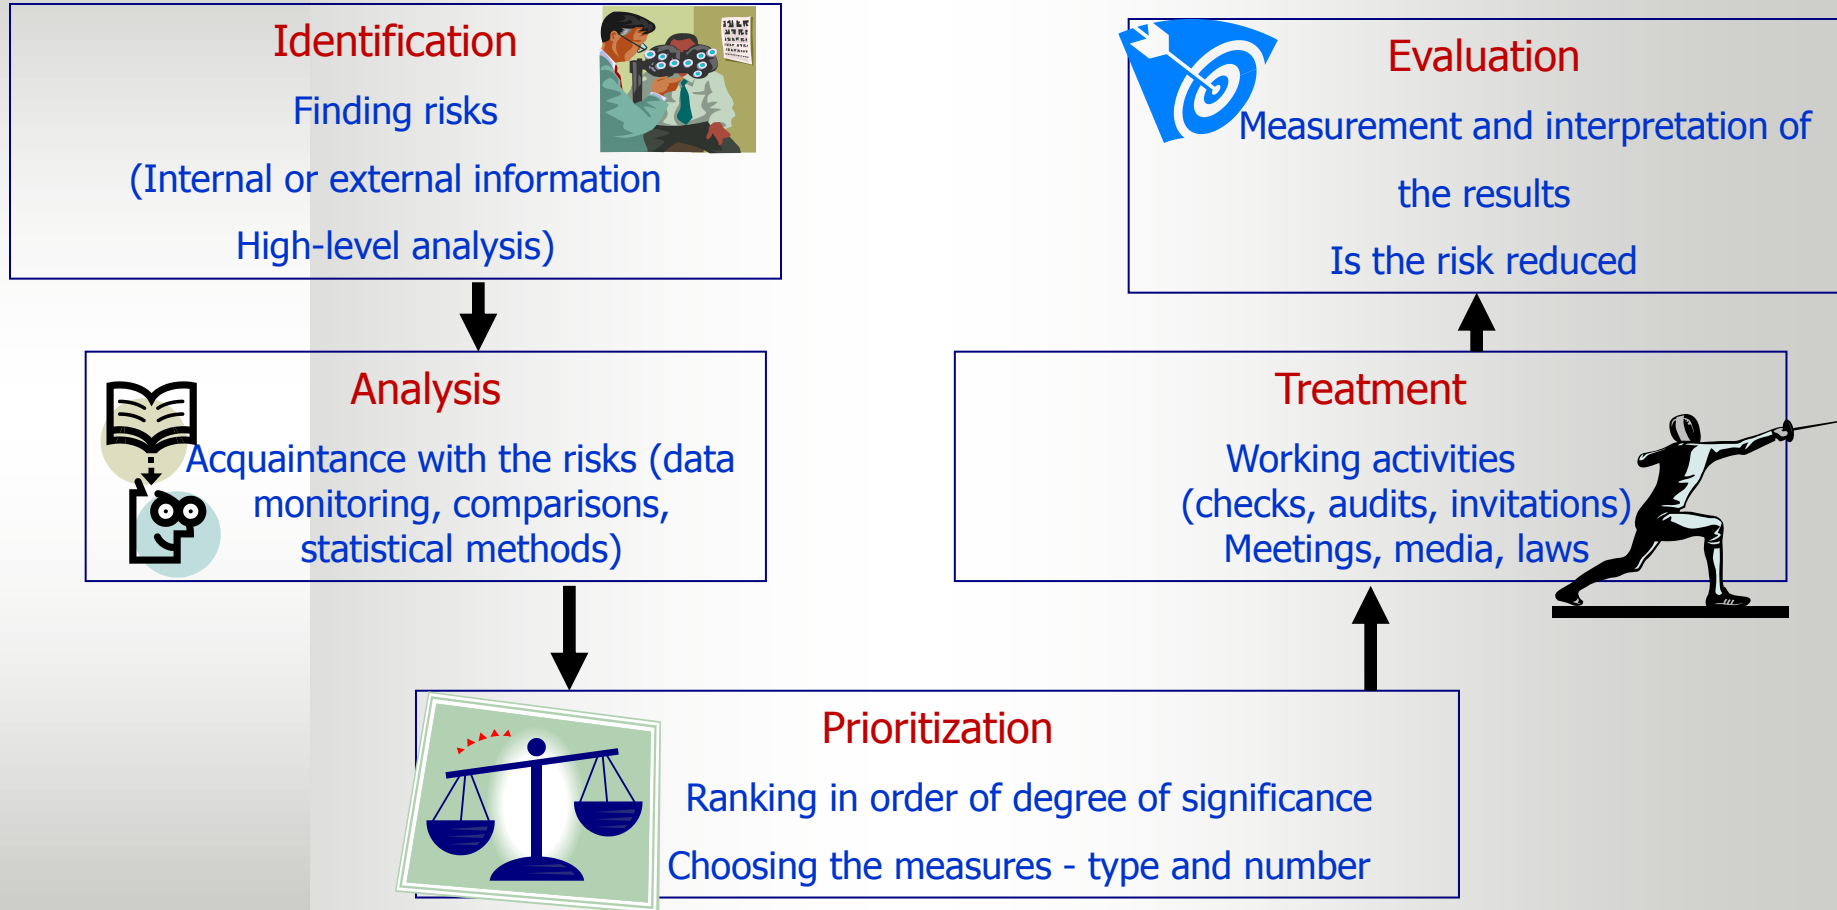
Identification

Finding risks

(Internal or external information

High-level analysis)

Evaluation

Measurement and interpretation of

the results

Is the risk reduced

Analysis

Acquaintance with the risks (data monitoring, comparisons, statistical methods)

Treatment

Working activities (checks, audits, invitations) Meetings, media, laws

Prioritization

Ranking in order of degree of significance

Choosing the measures - type and number